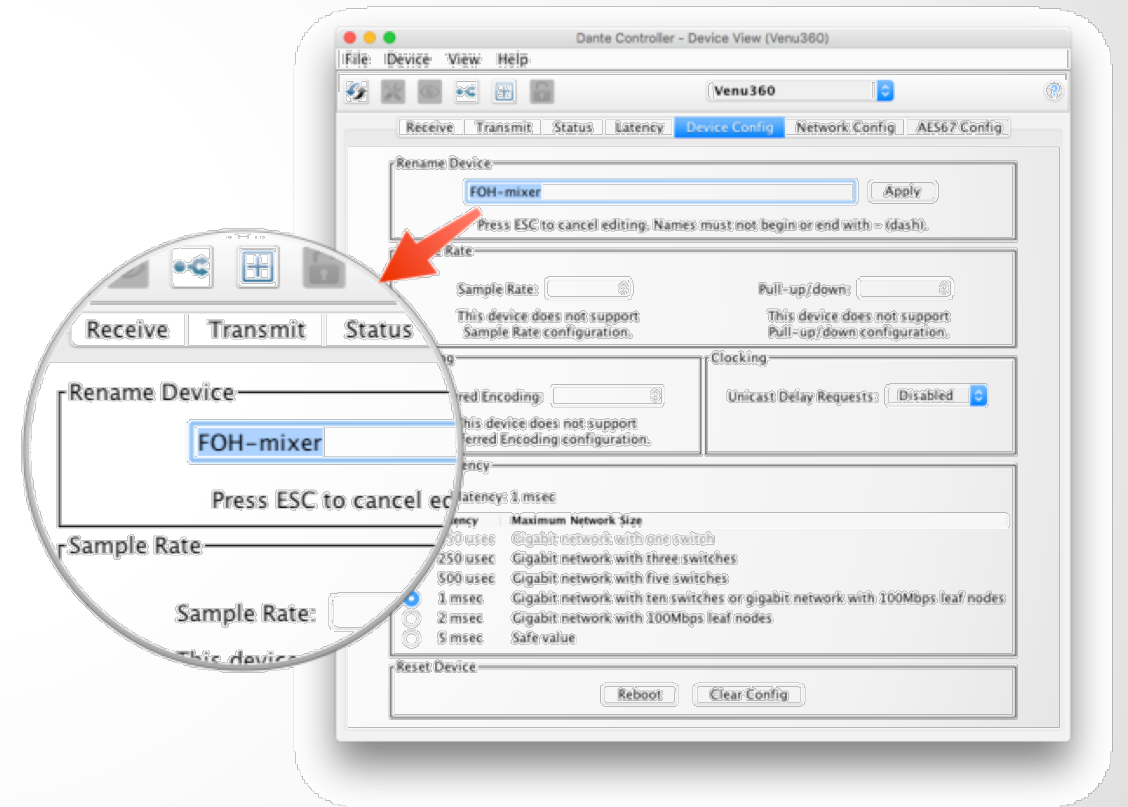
Dante Controller - Device View (Venu360)

File Device View Help

Venu360

Receive Transmit Status Latency Device Config Network Config AES67 Config

Rename Device

FOH-mixer

Apply

Press ESC to cancel editing. Names must not begin or end with - (dash).

Rate

Sample Rate:

Pull-up/down:

This device does not support Sample Rate configuration.

This device does not support Pull-up/down configuration.

g

rred Encoding:

This device does not support rferred Encoding configuration.

Clocking

Unicast Delay Requests: Disabled

ency

Latency: 1 msec

ency Maximum Network Size

50 usec Gigabit network with one switch

250 usec Gigabit network with three switches

500 usec Gigabit network with five switches

1 msec Gigabit network with ten switches or gigabit network with 100Mbps leaf nodes

2 msec Gigabit network with 100Mbps leaf nodes

5 msec Safe value

Reset Device

Reboot Clear Config

Receive Transmit Status

Rename Device

FOH-mixer

Press ESC to cancel ed

Sample Rate

Sample Rate:

This device